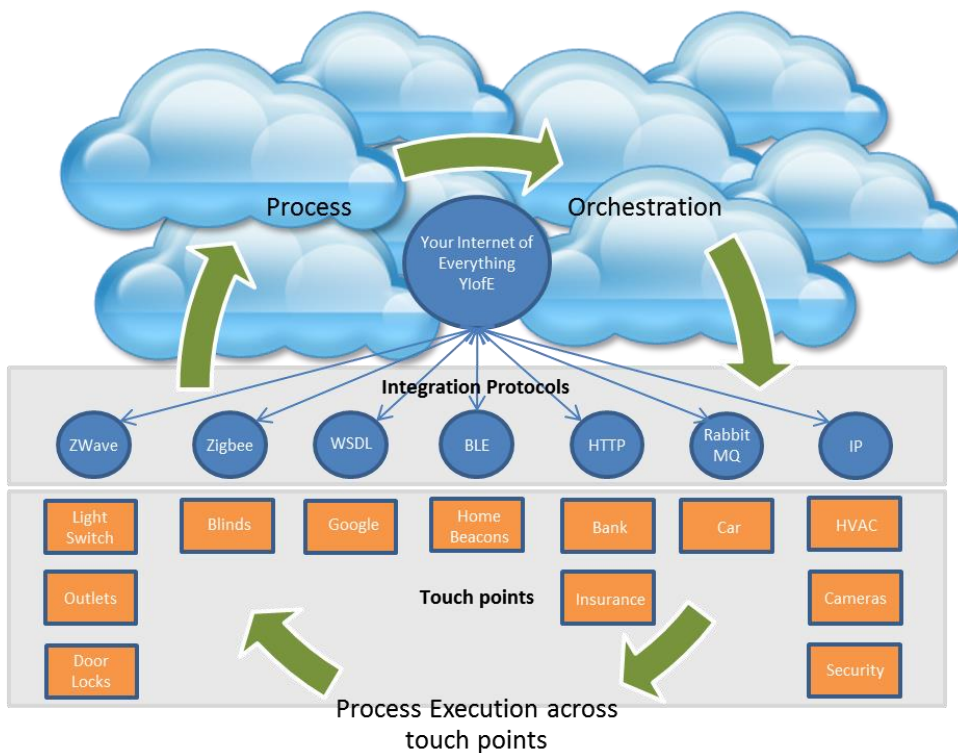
Process

Orchestration

Your Internet of Everything YIofE

Integration Protocols

ZWave

Zigbee

WSDL

BLE

HTTP

Rabbit MQ

IP

Light Switch

Blinds

Google

Home Beacons

Bank

Car

HVAC

Outlets

Touch points

Insurance

Cameras

Door Locks

Security

Process Execution across touch points